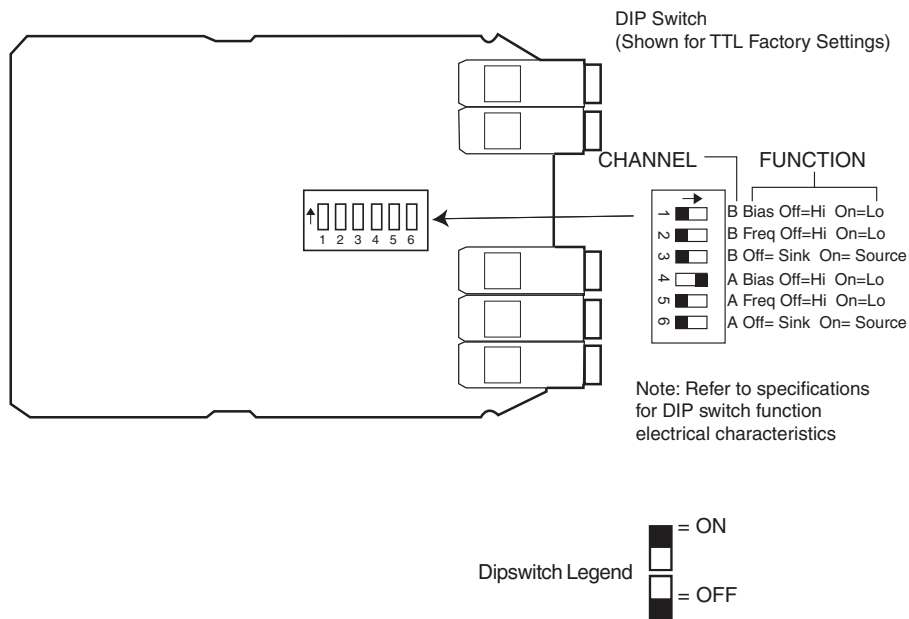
DIP Switch
(Shown for TTL Factory Settings)

CHANNEL

FUNCTION

1 2 3 4 5 6

1 B Bias Off=Hi On=Lo
2 B Freq Off=Hi On=Lo
3 B Off= Sink On= Source
4 A Bias Off=Hi On=Lo
5 A Freq Off=Hi On=Lo
6 A Off= Sink On= Source

Note: Refer to specifications for DIP switch function electrical characteristics

Dipswitch Legend
= ON
= OFF